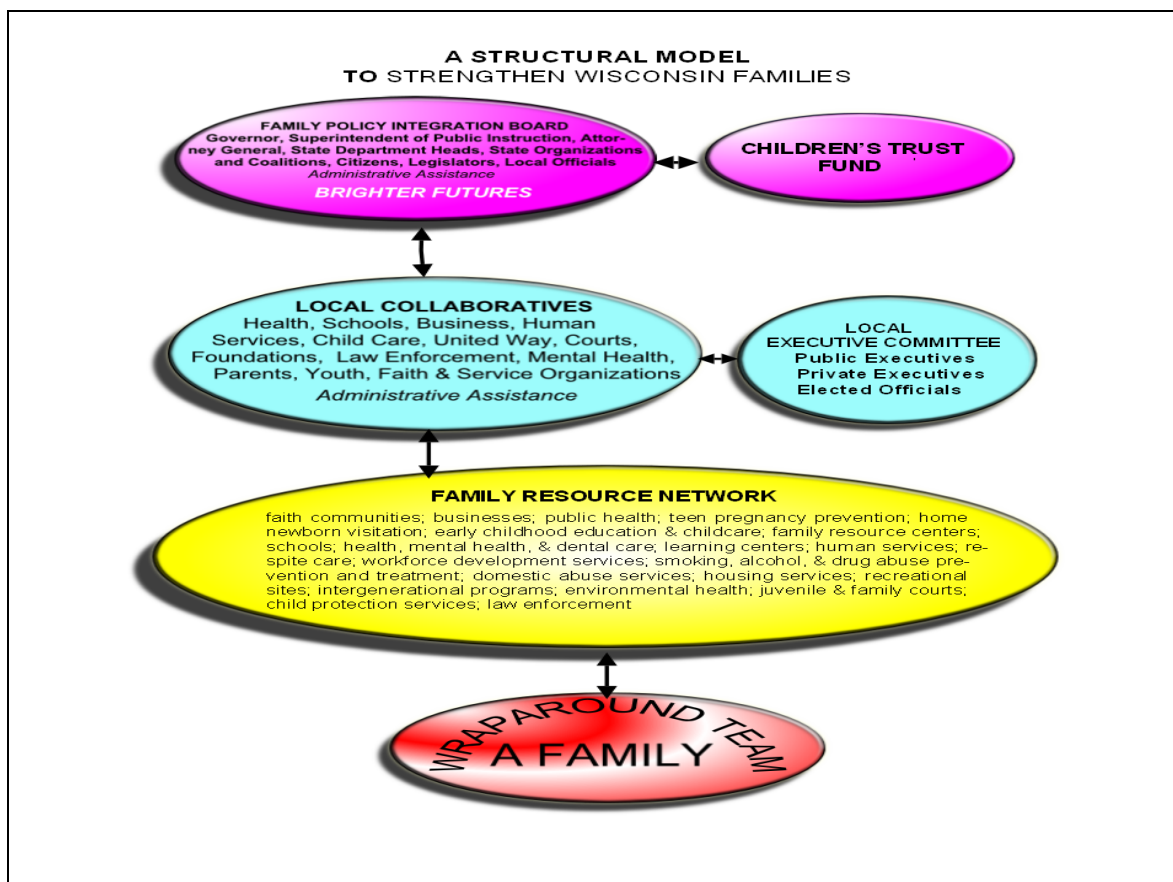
A STRUCTURAL MODEL
TO STRENGTHEN WISCONSIN FAMILIES

FAMILY POLICY INTEGRATION BOARD
Governor, Superintendent of Public Instruction, Attorney General, State Department Heads, State Organizations and Coalitions, Citizens, Legislators, Local Officials
Administrative Assistance
BRIGHTER FUTURES

CHILDREN'S TRUST FUND

LOCAL COLLABORATIVES
Health, Schools, Business, Human Services, Child Care, United Way, Courts, Foundations, Law Enforcement, Mental Health, Parents, Youth, Faith & Service Organizations
Administrative Assistance

LOCAL
EXECUTIVE COMMITTEE
Public Executives
Private Executives
Elected Officials

FAMILY RESOURCE NETWORK
faith communities; businesses; public health; teen pregnancy prevention; home newborn visitation; early childhood education & childcare; family resource centers; schools; health, mental health, & dental care; learning centers; human services; respite care; workforce development services; smoking, alcohol, & drug abuse prevention and treatment; domestic abuse services; housing services; recreational sites; intergenerational programs; environmental health; juvenile & family courts; child protection services; law enforcement

WRAPAROUND TEAM
A FAMILY